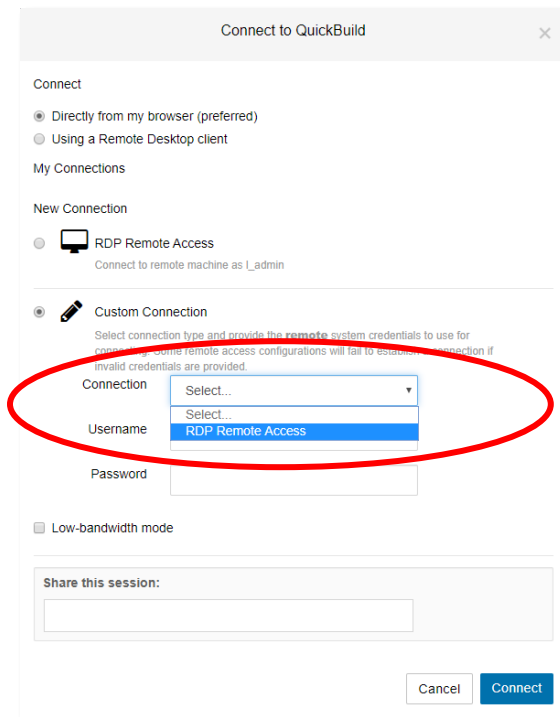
Connect to QuickBuild

×

Connect

Directly from my browser (preferred)

Using a Remote Desktop client

My Connections

New Connection

RDP Remote Access

Connect to remote machine as l_admin

Custom Connection

Select connection type and provide the **remote** system credentials to use for conn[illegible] Some remote access configurations will fail to establis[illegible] connection if invalid credentials are provided.

Connection

Select...

Select...

RDP Remote Access

Username

Password

Low-bandwidth mode

Share this session:

Cancel

Connect